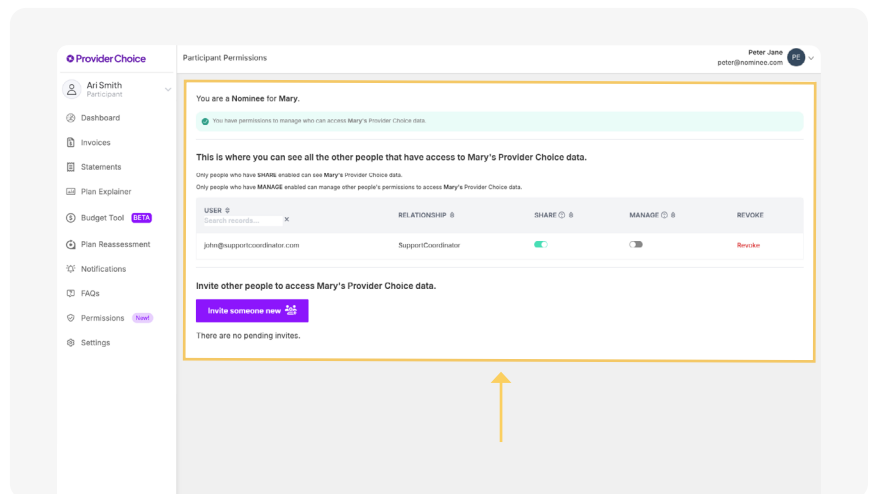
Provider Choice

Ari Smith
Participant

Dashboard
Invoices
Statements
Plan Explainer
Budget Tool BETA
Plan Reassessment
Notifications
FAQs
Permissions New!
Settings

Participant Permissions

Peter Jane
peter@nominee.com
PE

You are a Nominee for Mary.

You have permissions to manage who can access Mary's Provider Choice data.

This is where you can see all the other people that have access to Mary's Provider Choice data.

Only people who have SHARE enabled can see Mary's Provider Choice data.
Only people who have MANAGE enabled can manage other people's permissions to access Mary's Provider Choice data.

| USER | RELATIONSHIP | SHARE | MANAGE | REVOKE |
|---|---|---|---|---|
| Search records... × | | | | |
| john@supportcoordinator.com | SupportCoordinator | | | Revoke |

Invite other people to access Mary's Provider Choice data.

Invite someone new

There are no pending invites.